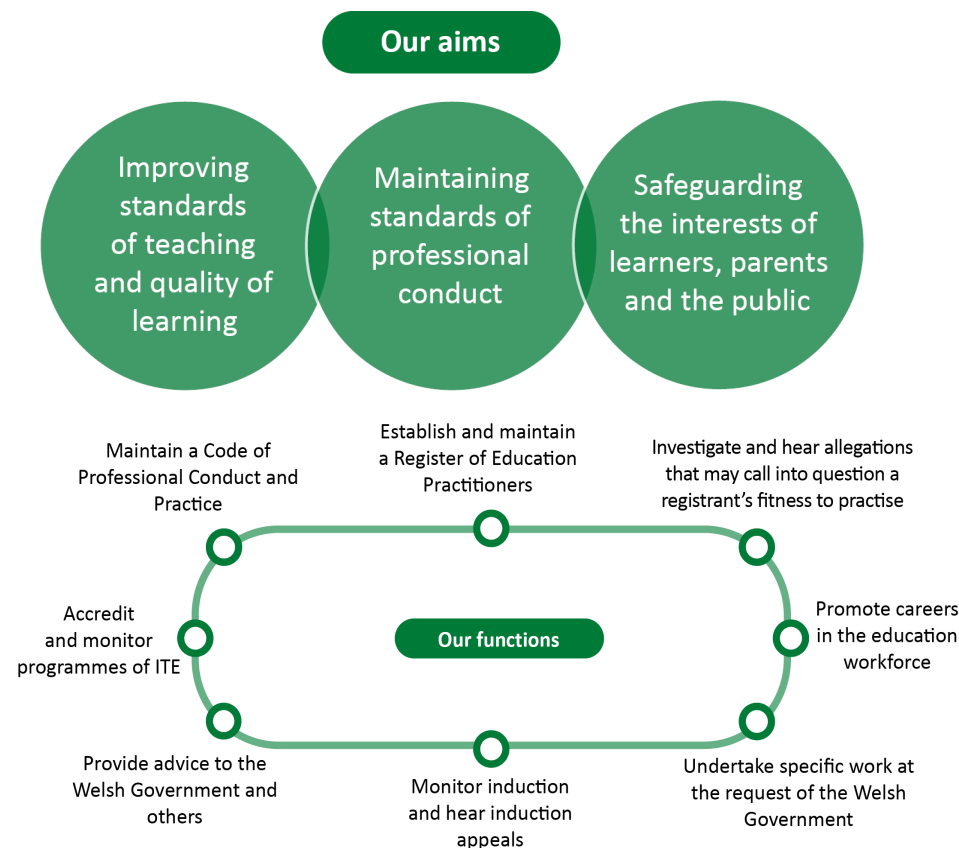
Our aims

Improving standards of teaching and quality of learning

Maintaining standards of professional conduct

Safeguarding the interests of learners, parents and the public

Maintain a Code of Professional Conduct and Practice

Establish and maintain a Register of Education Practitioners

Investigate and hear allegations that may call into question a registrant's fitness to practise

Accredit and monitor programmes of ITE

Our functions

Promote careers in the education workforce

Provide advice to the Welsh Government and others

Monitor induction and hear induction appeals

Undertake specific work at the request of the Welsh Government